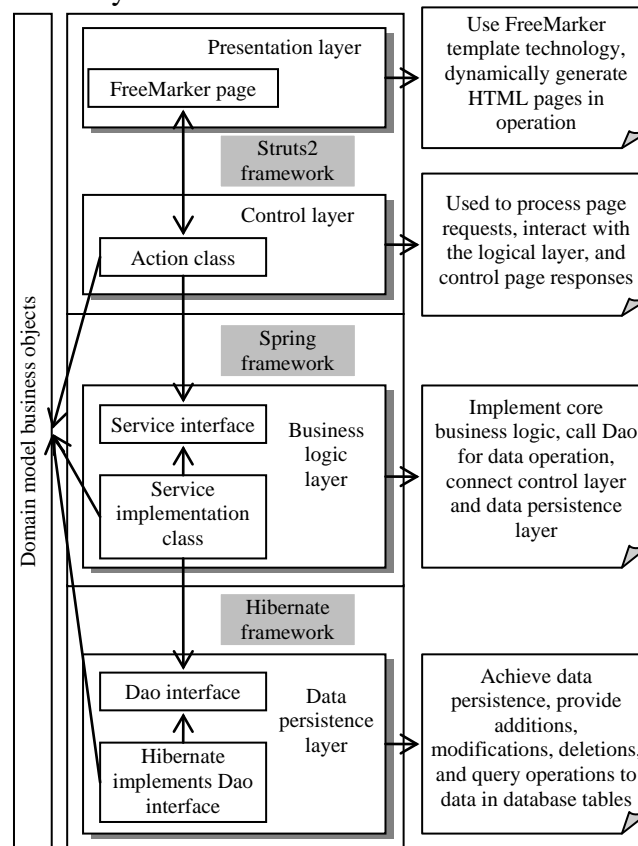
Domain model business objects

Presentation layer

FreeMarker page

Use FreeMarker template technology, dynamically generate HTML pages in operation

Struts2 framework

Control layer

Action class

Used to process page requests, interact with the logical layer, and control page responses

Spring framework

Service interface

Service implementation class

Business logic layer

Implement core business logic, call Dao for data operation, connect control layer and data persistence layer

Hibernate framework

Dao interface

Hibernate implements Dao interface

Data persistence layer

Achieve data persistence, provide additions, modifications, deletions, and query operations to data in database tables